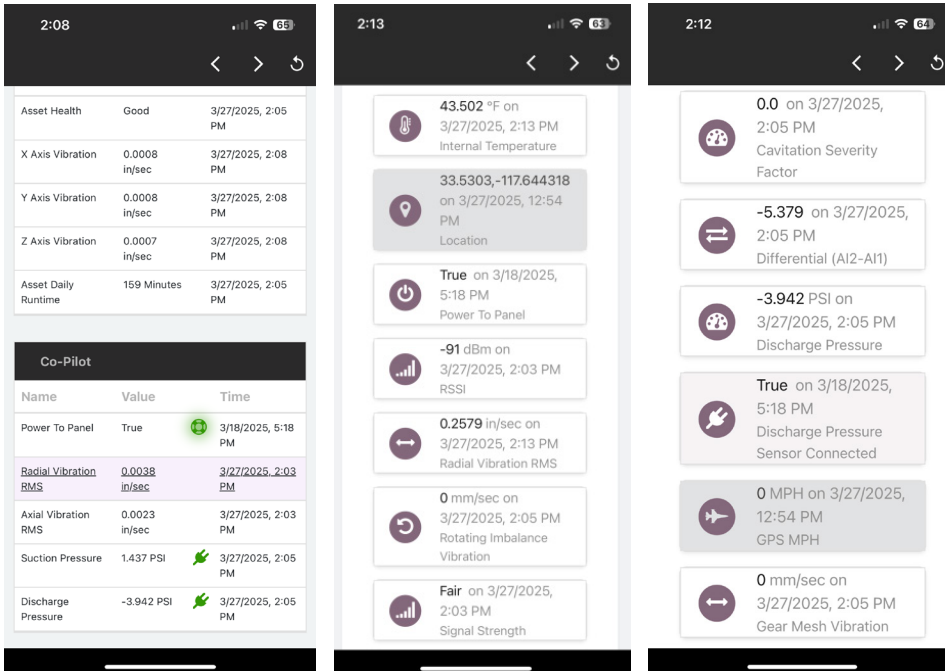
2:08 65

| Asset Health | Good | 3/27/2025, 2:05 PM |
|---|---|---|
| X Axis Vibration | 0.0008 in/sec | 3/27/2025, 2:08 PM |
| Y Axis Vibration | 0.0008 in/sec | 3/27/2025, 2:08 PM |
| Z Axis Vibration | 0.0007 in/sec | 3/27/2025, 2:08 PM |
| Asset Daily Runtime | 159 Minutes | 3/27/2025, 2:05 PM |

Co-Pilot

| Name | Value | Time |
|---|---|---|
| Power To Panel | True | 3/18/2025, 5:18 PM |
| Radial Vibration RMS | 0.0038 in/sec | 3/27/2025, 2:03 PM |
| Axial Vibration RMS | 0.0023 in/sec | 3/27/2025, 2:03 PM |
| Suction Pressure | 1.437 PSI | 3/27/2025, 2:05 PM |
| Discharge Pressure | -3.942 PSI | 3/27/2025, 2:05 PM |

2:13 63

43.502 °F on 3/27/2025, 2:13 PM
Internal Temperature

33.5303,-117.644318 on 3/27/2025, 12:54 PM
Location

True on 3/18/2025, 5:18 PM
Power To Panel

-91 dBm on 3/27/2025, 2:03 PM
RSSI

0.2579 in/sec on 3/27/2025, 2:13 PM
Radial Vibration RMS

0 mm/sec on 3/27/2025, 2:05 PM
Rotating Imbalance Vibration

Fair on 3/27/2025, 2:03 PM
Signal Strength

2:12 64

0.0 on 3/27/2025, 2:05 PM
Cavitation Severity Factor

-5.379 on 3/27/2025, 2:05 PM
Differential (AI2-AI1)

-3.942 PSI on 3/27/2025, 2:05 PM
Discharge Pressure

True on 3/18/2025, 5:18 PM
Discharge Pressure Sensor Connected

0 MPH on 3/27/2025, 12:54 PM
GPS MPH

0 mm/sec on 3/27/2025, 2:05 PM
Gear Mesh Vibration